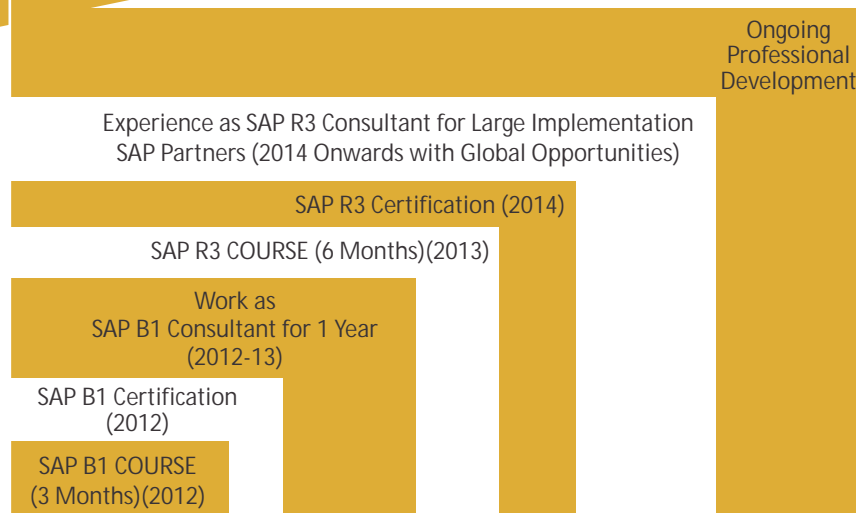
Ongoing Professional Development

Experience as SAP R3 Consultant for Large Implementation SAP Partners (2014 Onwards with Global Opportunities)

SAP R3 Certification (2014)

SAP R3 COURSE (6 Months)(2013)

Work as SAP B1 Consultant for 1 Year (2012-13)

SAP B1 Certification (2012)

SAP B1 COURSE (3 Months)(2012)